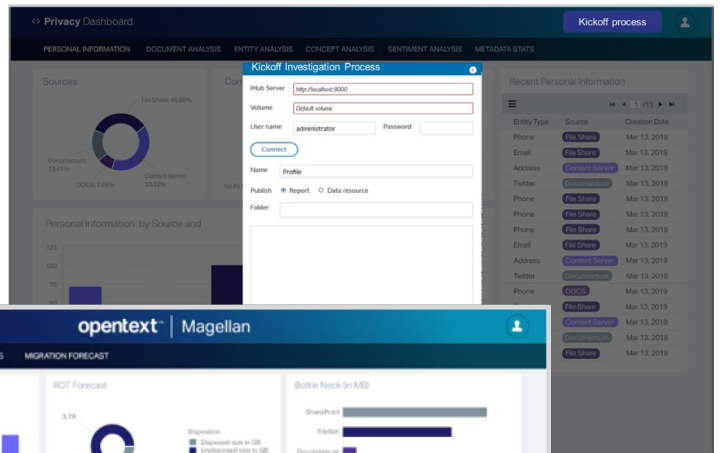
<> Privacy Dashboard

Kickoff process

PERSONAL INFORMATION DOCUMENT ANALYSIS ENTITY ANALYSIS CONCEPT ANALYSIS SENTIMENT ANALYSIS METADATA STATS

Sources

File Share 40.88%

Documentum 13.41%

DOCS 7.08%

Content Server 33.12%

Personal Information by Source and

125

100

75

Kickoff Investigation Process

iHub Server http://localhost:8000

Volume Default volume

User name administrator Password

Connect

Name Profile

Publish Report Data resource

Folder

Recent Personal Information

1 /13

| Entity Type | Source | Creation Date |
|---|---|---|
| Phone | File Share | Mar 13, 2019 |
| Email | File Share | Mar 13, 2019 |
| Address | Content Server | Mar 13, 2019 |
| Twitter | Documentum | Mar 13, 2019 |
| Phone | File Share | Mar 13, 2019 |
| Phone | File Share | Mar 13, 2019 |
| Phone | File Share | Mar 13, 2019 |
| Email | File Share | Mar 13, 2019 |
| Address | Content Server | Mar 13, 2019 |
| Twitter | Documentum | Mar 13, 2019 |
| Phone | DOCS | Mar 13, 2019 |
| | File Share | Mar 13, 2019 |
| | Content Server | Mar 13, 2019 |
| | Documentum | Mar 13, 2019 |
| | File Share | Mar 13, 2019 |

opentext™ | Magellan

S MIGRATION FORECAST

ROT Forecast

3.78

Disposition
Disposed size in GB
Undisposed size in GB

Bottle Neck (in MB)

SharePoint

FileNet

Documentum